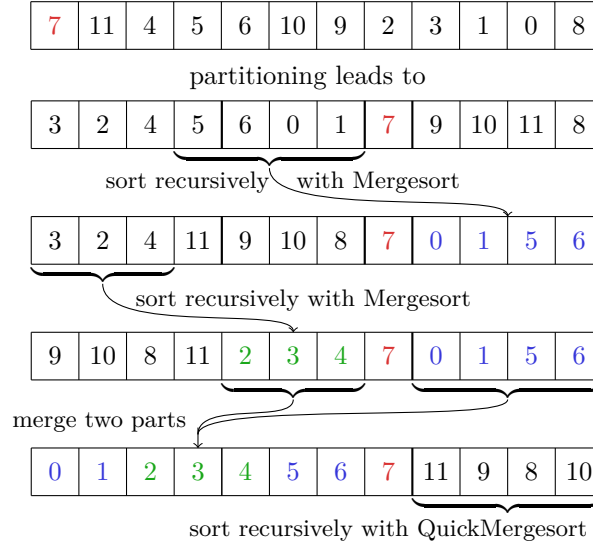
| 7 | 11 | 4 | 5 | 6 | 10 | 9 | 2 | 3 | 1 | 0 | 8 |
|---|---|---|---|---|---|---|---|---|---|---|---|

partitioning leads to

| 3 | 2 | 4 | 5 | 6 | 0 | 1 | 7 | 9 | 10 | 11 | 8 |
|---|---|---|---|---|---|---|---|---|---|---|---|

sort recursively with Mergesort

| 3 | 2 | 4 | 11 | 9 | 10 | 8 | 7 | 0 | 1 | 5 | 6 |
|---|---|---|---|---|---|---|---|---|---|---|---|

sort recursively with Mergesort

| 9 | 10 | 8 | 11 | 2 | 3 | 4 | 7 | 0 | 1 | 5 | 6 |
|---|---|---|---|---|---|---|---|---|---|---|---|

merge two parts

| 0 | 1 | 2 | 3 | 4 | 5 | 6 | 7 | 11 | 9 | 8 | 10 |
|---|---|---|---|---|---|---|---|---|---|---|---|

sort recursively with QuickMergesort